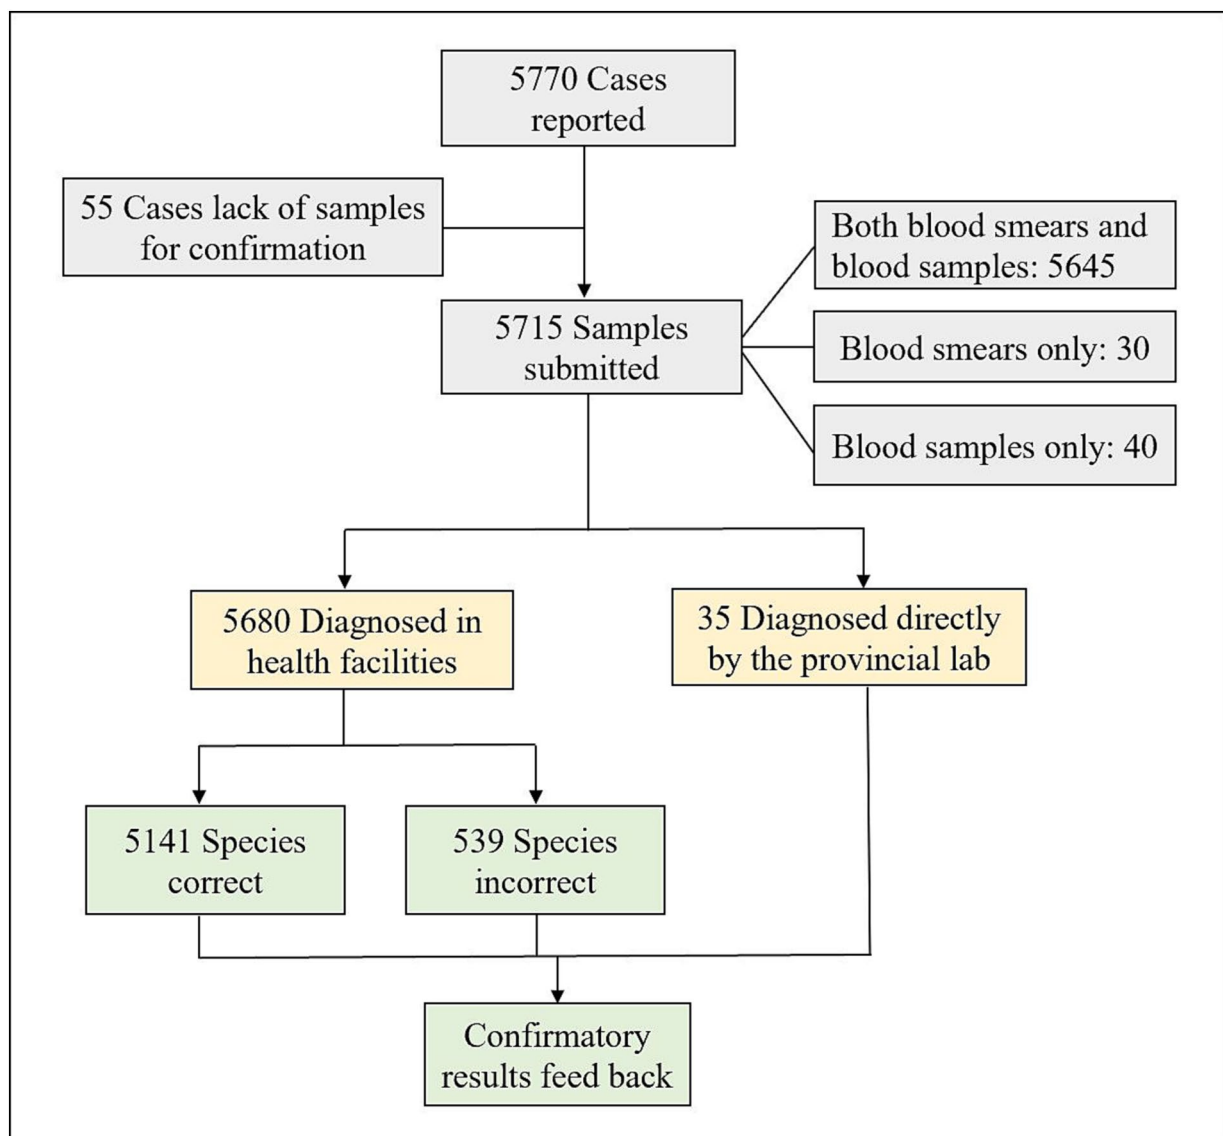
5770 Cases reported

55 Cases lack of samples for confirmation

5715 Samples submitted

Both blood smears and blood samples: 5645

Blood smears only: 30

Blood samples only: 40

5680 Diagnosed in health facilities

35 Diagnosed directly by the provincial lab

5141 Species correct

539 Species incorrect

Confirmatory results feed back